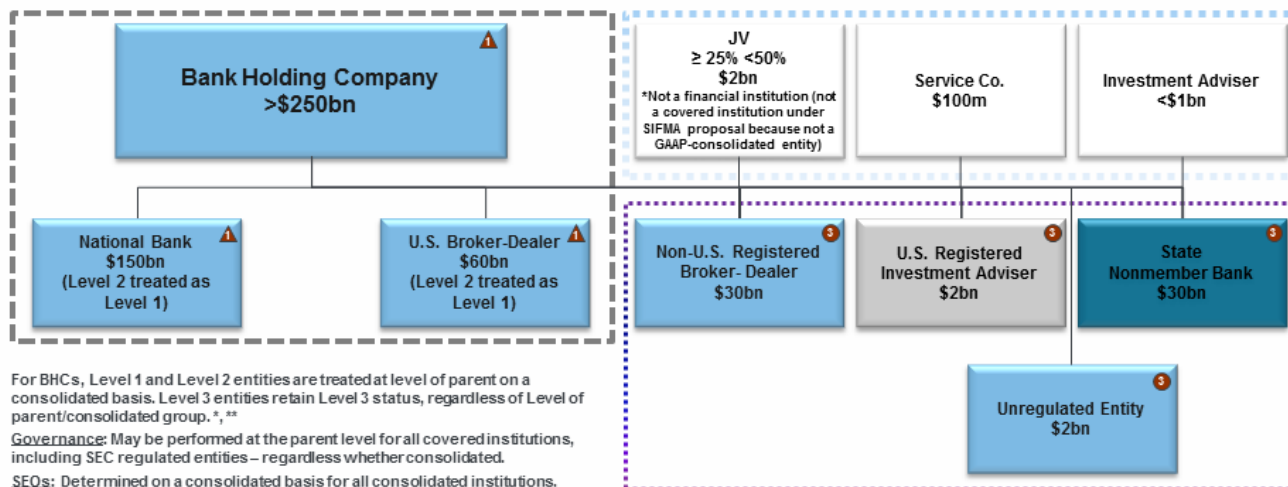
1

Bank Holding Company
>$250bn

JV
≥ 25% <50%
$2bn
*Not a financial institution (not a covered institution under SIFMA proposal because not a GAAP-consolidated entity)

Service Co.
$100m

Investment Adviser
<$1bn

1
National Bank
$150bn
(Level 2 treated as Level 1)

1
U.S. Broker-Dealer
$60bn
(Level 2 treated as Level 1)

3
Non-U.S. Registered Broker- Dealer
$30bn

3
U.S. Registered Investment Adviser
$2bn

3
State Nonmember Bank
$30bn

3
Unregulated Entity
$2bn

For BHCs, Level 1 and Level 2 entities are treated at level of parent on a consolidated basis. Level 3 entities retain Level 3 status, regardless of Level of parent/consolidated group. *, **

Governance: May be performed at the parent level for all covered institutions, including SEC regulated entities – regardless whether consolidated.

SEOs: Determined on a consolidated basis for all consolidated institutions.